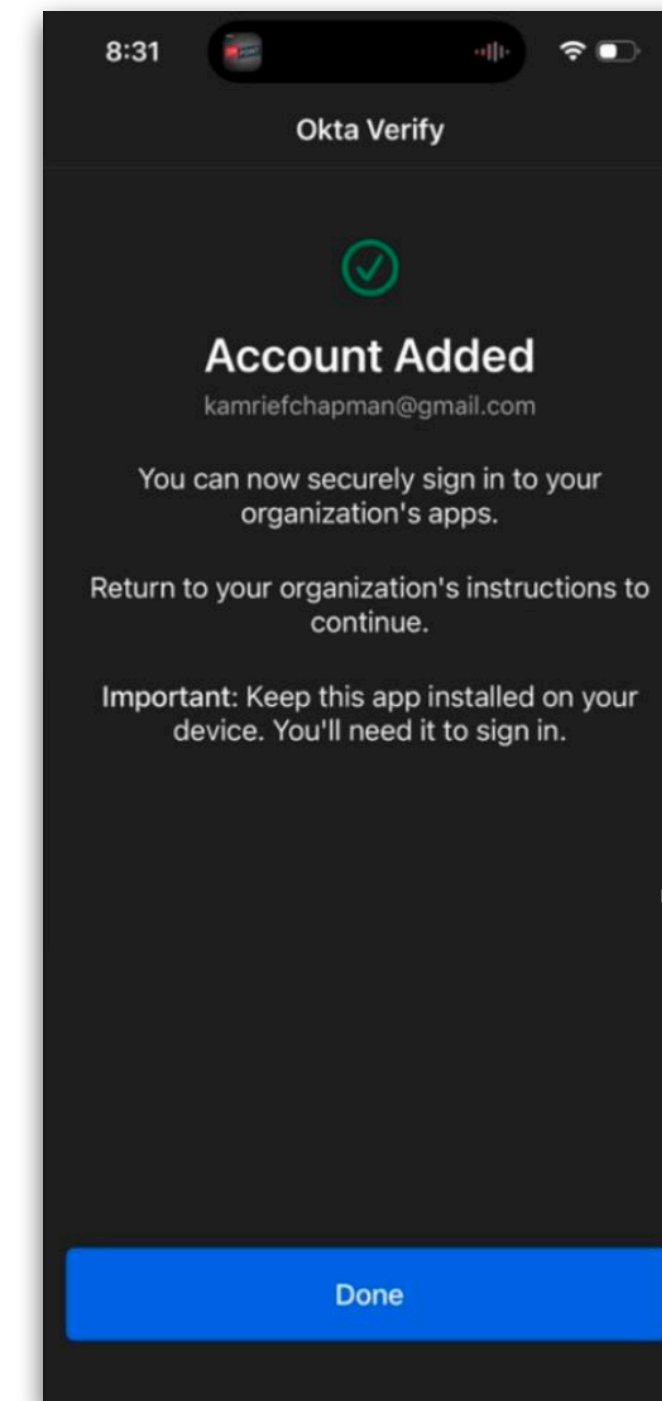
8:31

Okta Verify

Account Added

kamriefchapman@gmail.com

You can now securely sign in to your organization's apps.

Return to your organization's instructions to continue.

Important: Keep this app installed on your device. You'll need it to sign in.

Done